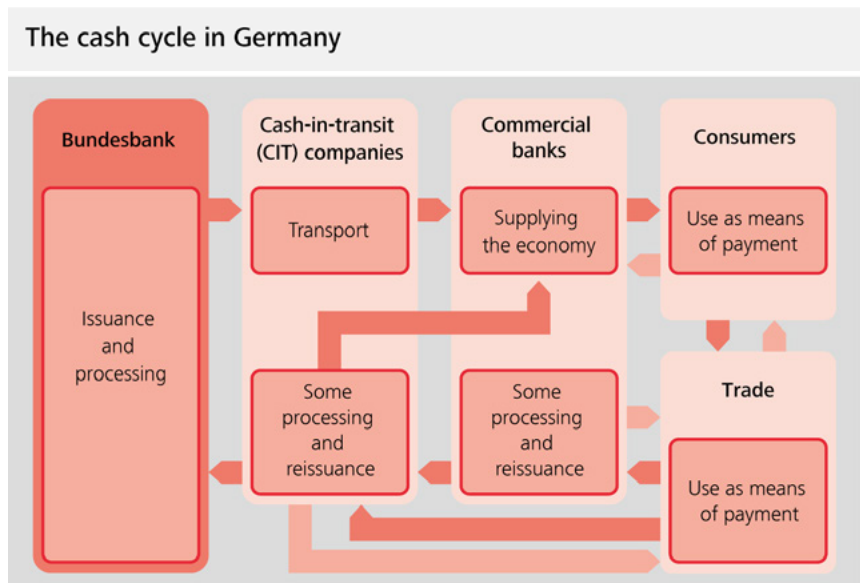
The cash cycle in Germany

Bundesbank

Issuance and processing

Cash-in-transit (CIT) companies

Transport

Some processing and reissuance

Commercial banks

Supplying the economy

Some processing and reissuance

Consumers

Use as means of payment

Trade

Use as means of payment